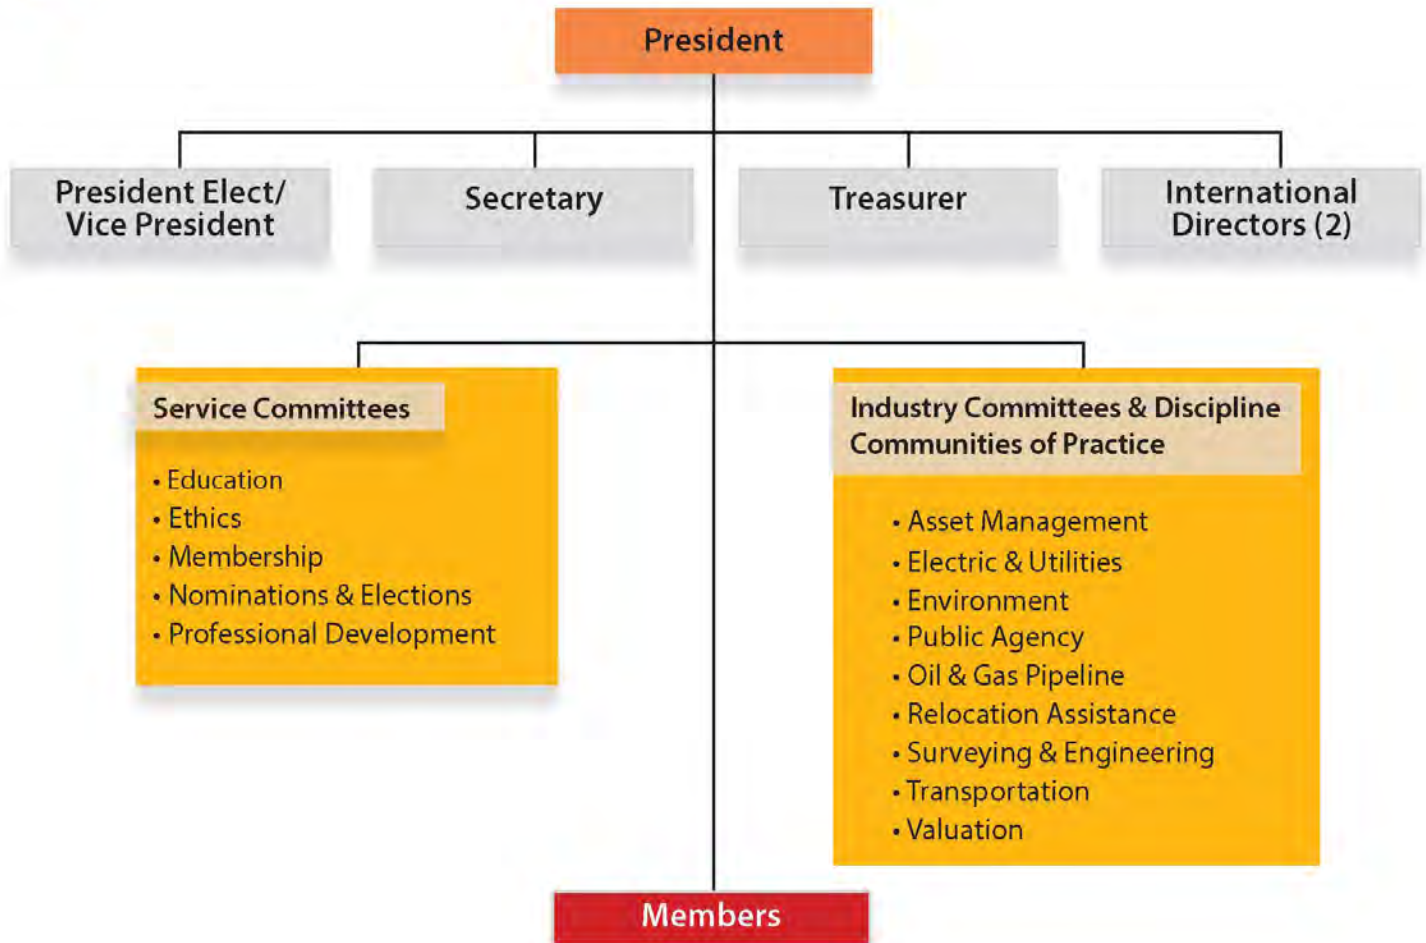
President

President Elect/ Vice President

Secretary

Treasurer

International Directors (2)

Service Committees

• Education
• Ethics
• Membership
• Nominations & Elections
• Professional Development

Industry Committees & Discipline Communities of Practice

• Asset Management
• Electric & Utilities
• Environment
• Public Agency
• Oil & Gas Pipeline
• Relocation Assistance
• Surveying & Engineering
• Transportation
• Valuation

Members